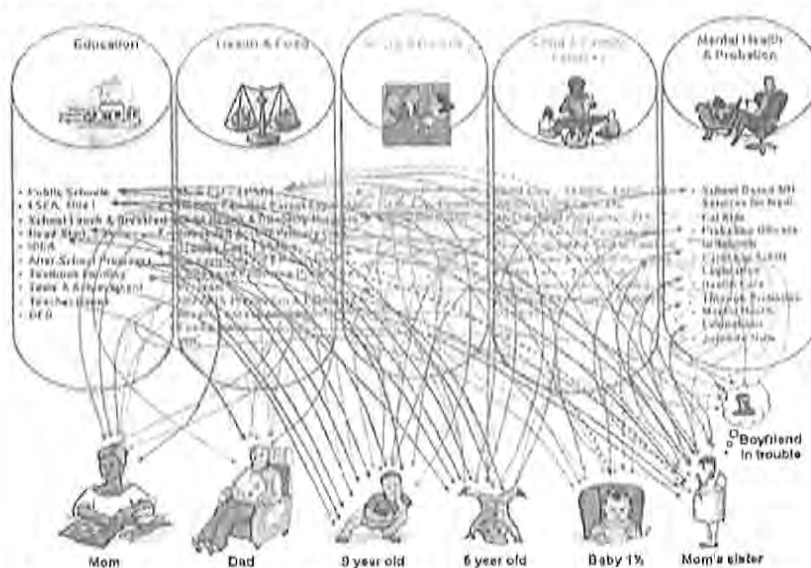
Education

Health & Food

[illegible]

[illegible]

Mental Health & Probation

• Public Schools
• ESEA, Title I
• School Lunch & Breakfast
• Head Start
• IDEA
• After School Programs
• Textbook Funding
• Tests & Achievement
• Teachers
• GED

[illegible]

• School Based MH Services for Needy Kids
• Probation Officers in Schools
• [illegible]
• Health Care
• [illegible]
• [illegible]
• Juvenile Halls

Boyfriend in trouble

Mom

Dad

9 year old

6 year old

Baby 1½

Mom's sister